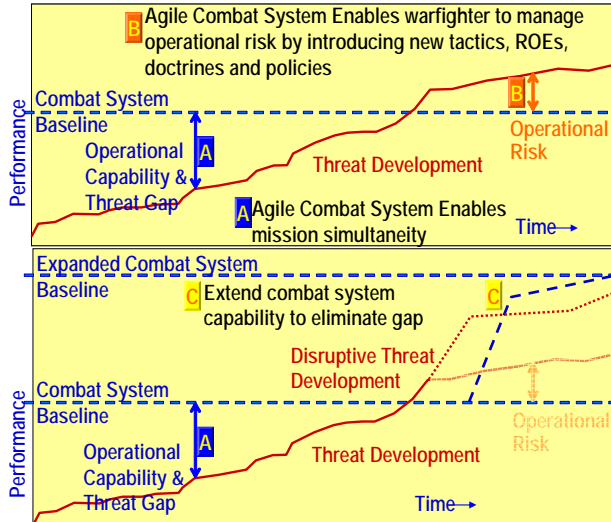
B Agile Combat System Enables warfighter to manage operational risk by introducing new tactics, ROEs, doctrines and policies

Combat System Baseline

Performance

A Operational Capability & Threat Gap

Threat Development

B Operational Risk

A Agile Combat System Enables mission simultaneity

Time

Expanded Combat System Baseline

C Extend combat system capability to eliminate gap

C

Disruptive Threat Development

Combat System Baseline

Performance

A Operational Capability & Threat Gap

Threat Development

Operational Risk

Time